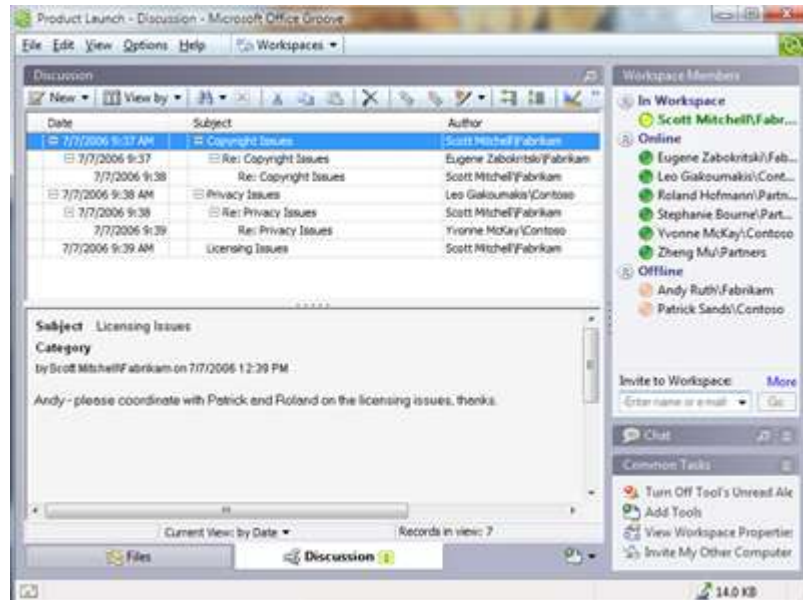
Product Launch - Discussion - Microsoft Office Groove

File Edit View Options Help Workspaces

Discussion

New View by

| Date | Subject | Author |
|---|---|---|
| 7/7/2006 9:37 AM | Copyright Issues | Scott Mitchell\Fabrikam |
| 7/7/2006 9:37 | Re: Copyright Issues | Eugene Zabokritski\Fabrikam |
| 7/7/2006 9:38 | Re: Copyright Issues | Scott Mitchell\Fabrikam |
| 7/7/2006 9:38 AM | Privacy Issues | Leo Giakoumakis\Contoso |
| 7/7/2006 9:38 | Re: Privacy Issues | Scott Mitchell\Fabrikam |
| 7/7/2006 9:39 | Re: Privacy Issues | Yvonne McKay\Contoso |
| 7/7/2006 9:39 AM | Licensing Issues | Scott Mitchell\Fabrikam |

Subject Licensing Issues
Category
by Scott Mitchell\Fabrikam on 7/7/2006 12:39 PM

Andy - please coordinate with Patrick and Roland on the licensing issues, thanks.

Current View: by Date
Records in view: 7

Files
Discussion 1

Workspace Members
In Workspace
Scott Mitchell\Fabr...
Online
Eugene Zabokritski\Fab...
Leo Giakoumakis\Cont...
Roland Hofmann\Partn...
Stephanie Bourne\Part...
Yvonne McKay\Contoso
Zheng Mu\Partners
Offline
Andy Ruth\Fabrikam
Patrick Sands\Contoso

Invite to Workspace:
More
Enter name or e-mail
Go

Chat

Common Tasks
Turn Off Tool's Unread Ale
Add Tools
View Workspace Propertie
Invite My Other Computer

14.0 KB